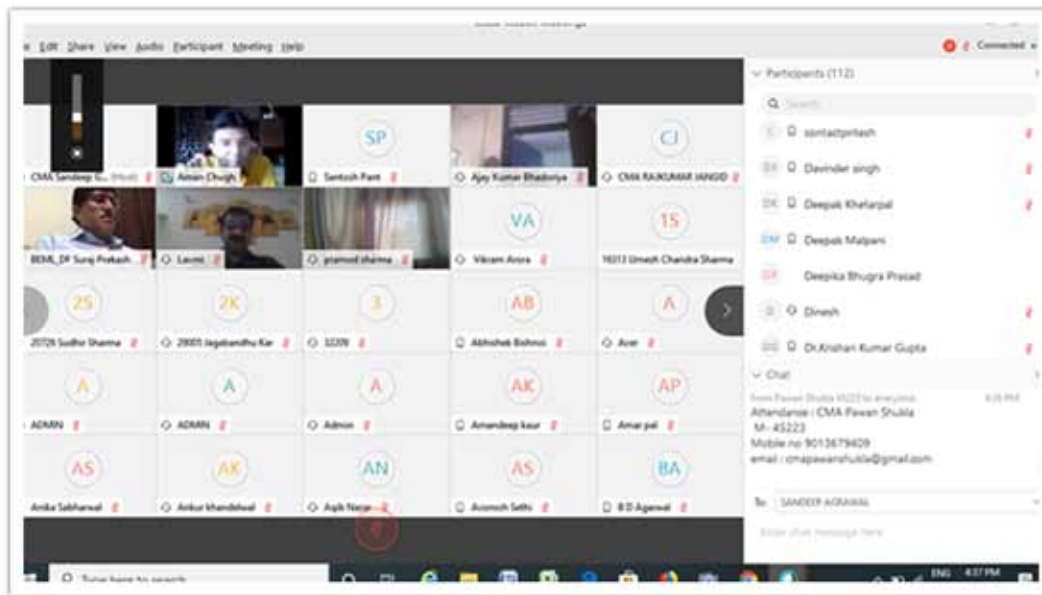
Edit Share View Audio Participant Meeting Help

Connected

Participants (112)

Search

sontactpritesh

DS Davinder singh

DK Deepak Khetarpal

DM Deepak Malpani

DP Deepika Bhugra Prasad

D Dinesh

DrKrishan Kumar Gupta

CMA Sandeep G... (Host)

Aman Chugh

SP Santosh Pant

Ajay Kumar Bhadoriya

CJ CMA RAJKUMAR JANGID

BEML_DF Suraj Prakash...

Laxmi

pramod sharma

VA Vikram Arora

1S 16013 Umesh Chandra Sharma

2S 20726 Sudhir Sharma

2K 29005 Jagabandhu Kar

3 32209

AB Abhishek Bishnoi

A Acer

A ADMIN

A ADMIN

A Admin

AK Amandeep kaur

AP Amar pal

AS Anika Sabharwal

AK Ankur khandelwal

AN Arjit Narang

AS Avanish Sethi

BA B D Agarwal

Chat

from Pawan Shukla 45223 to everyone: 4:36 PM

Attendanse : CMA Pawan Shukla
M- 45223
Mobile no 9013679409
email : cmapawanshukla@gmail.com

To: SANDEEP AGRAWAL

Enter chat message here

Type here to search

ENG 4:37 PM